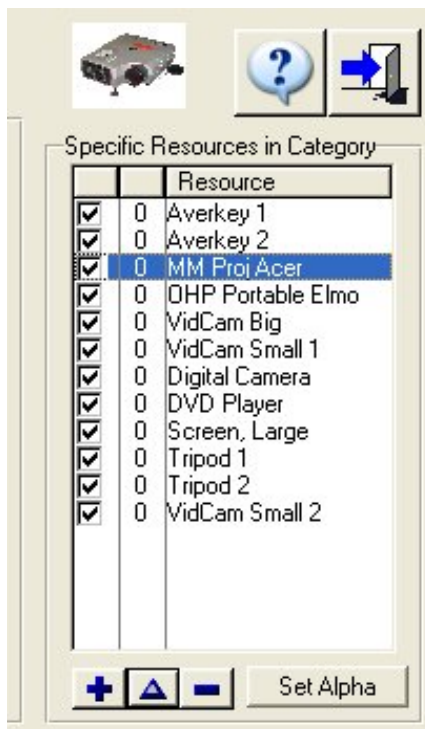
?

Specific Resources in Category

| | | Resource |
|---|---|---|
| ☑ | 0 | Averkey 1 |
| ☑ | 0 | Averkey 2 |
| ☑ | 0 | MM Proj Acer |
| ☑ | 0 | OHP Portable Elmo |
| ☑ | 0 | VidCam Big |
| ☑ | 0 | VidCam Small 1 |
| ☑ | 0 | Digital Camera |
| ☑ | 0 | DVD Player |
| ☑ | 0 | Screen, Large |
| ☑ | 0 | Tripod 1 |
| ☑ | 0 | Tripod 2 |
| ☑ | 0 | VidCam Small 2 |

Set Alpha